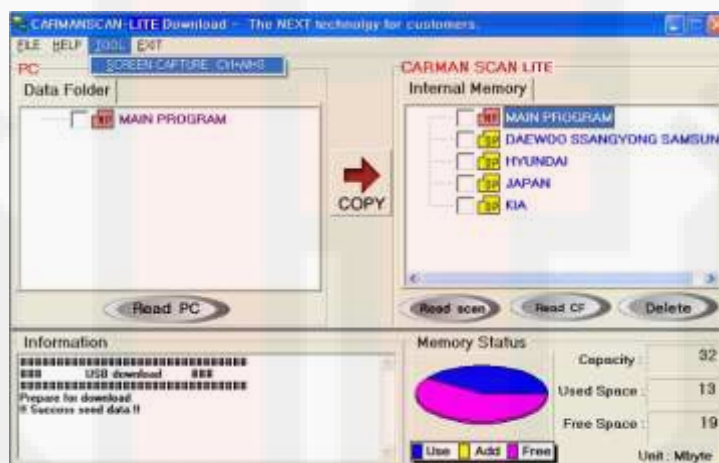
CARMANSCAN-LITE Download - The NEXT technolgy for customers

FILE HELP TOOL EXIT

SCREEN CAPTURE Ctrl+Alt+S

PC

Data Folder

MAIN PROGRAM

COPY

Read PC

CARMAN SCAN LITE

Internal Memory

MAIN PROGRAM

DAEWOO SSANGYONG SAMSUN

HYUNDAI

JAPAN

KIA

Read scan

Read CF

Delete

Information

################################
###        USB download        ###
################################
Prepare for download.
!! Success send data !!

Memory Status

Capacity : 32

Used Space : 13

Free Space : 19

Use Add Free

Unit : Mbyte